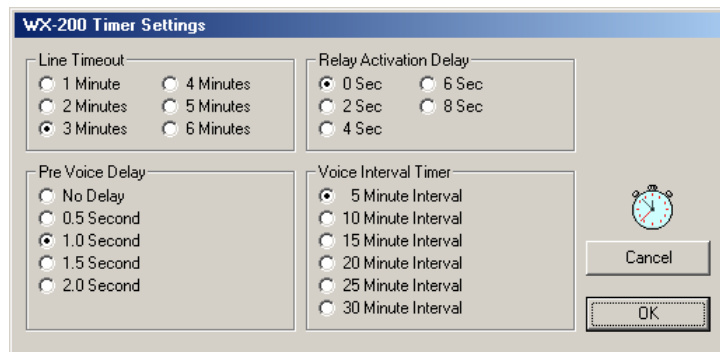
WX-200 Timer Settings

Line Timeout
1 Minute
2 Minutes
3 Minutes
4 Minutes
5 Minutes
6 Minutes

Relay Activation Delay
0 Sec
2 Sec
4 Sec
6 Sec
8 Sec

Pre Voice Delay
No Delay
0.5 Second
1.0 Second
1.5 Second
2.0 Second

Voice Interval Timer
5 Minute Interval
10 Minute Interval
15 Minute Interval
20 Minute Interval
25 Minute Interval
30 Minute Interval

Cancel
OK